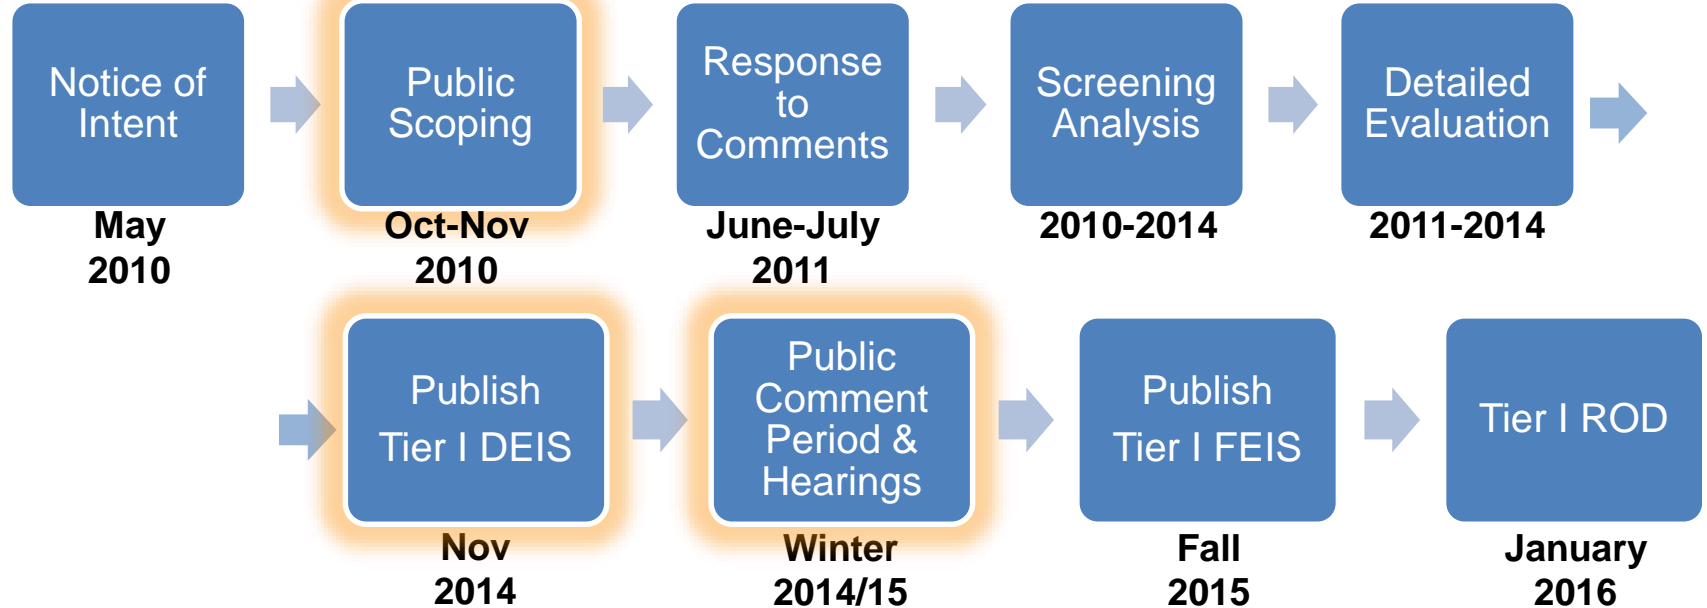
Notice of Intent

May 2010

Public Scoping

Oct-Nov 2010

Response to Comments

June-July 2011

Screening Analysis

2010-2014

Detailed Evaluation

2011-2014

Publish Tier I DEIS

Nov 2014

Public Comment Period & Hearings

Winter 2014/15

Publish Tier I FEIS

Fall 2015

Tier I ROD

January 2016